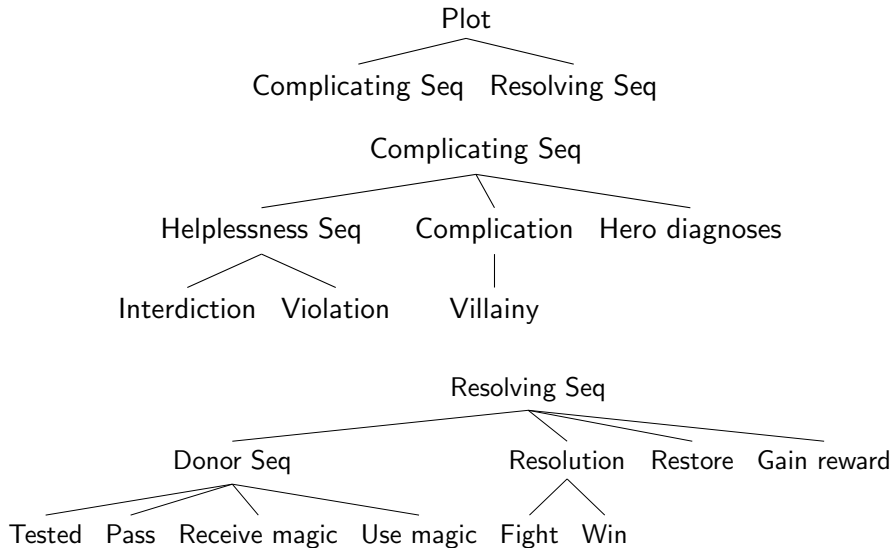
Plot

Complicating Seq Resolving Seq

Complicating Seq

Helplessness Seq Complication Hero diagnoses

Interdiction Violation Villainy

Resolving Seq

Donor Seq Resolution Restore Gain reward

Tested Pass Receive magic Use magic Fight Win